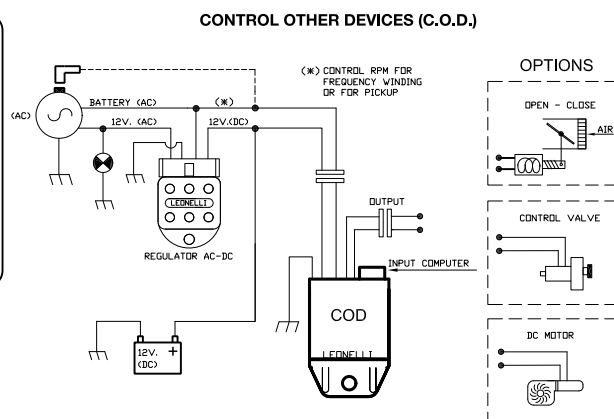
CONTROL OTHER DEVICES (C.O.D.)

(AC)

BATTERY (AC)

(*)

12V. (AC)

12V.(DC)

(*) CONTROL RPM FOR FREQUENCY WINDING OR FOR PICKUP

LEONELLI

REGULATOR AC-DC

OUTPUT

INPUT COMPUTER

COD

LEONELLI

12V. (DC)

+

OPTIONS

OPEN - CLOSE

AIR

CONTROL VALVE

DC MOTOR